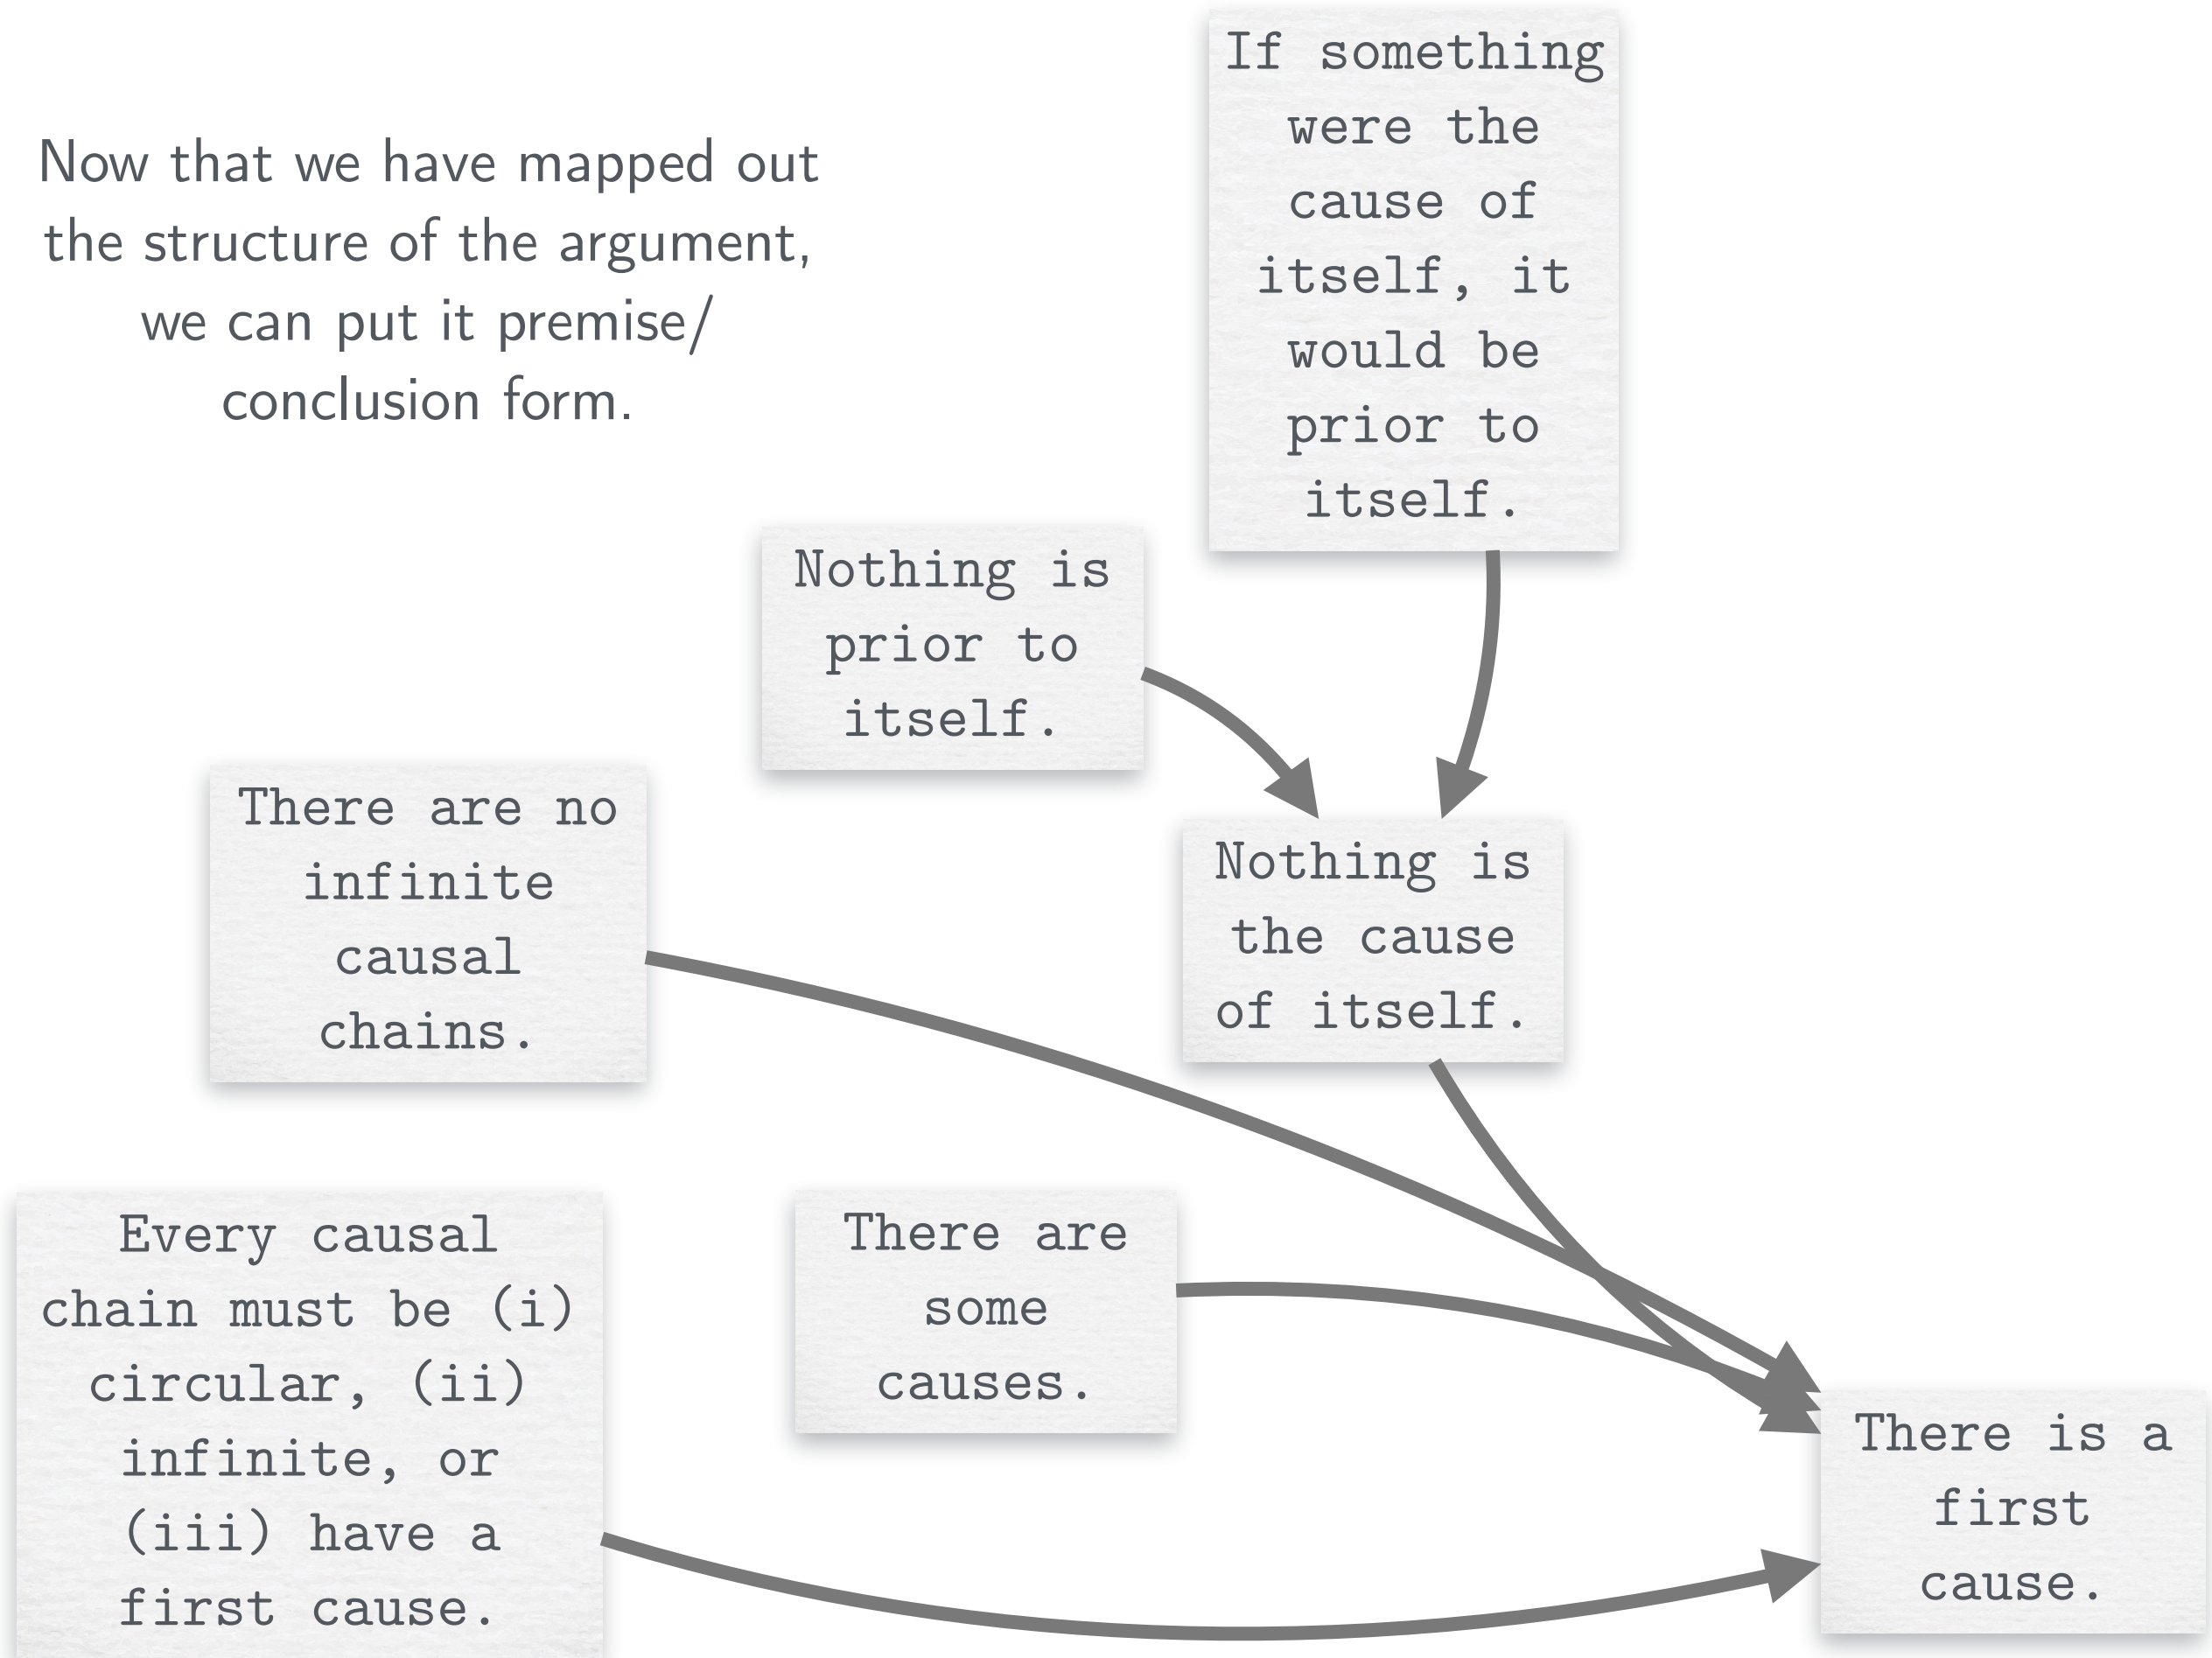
Now that we have mapped out the structure of the argument, we can put it premise/ conclusion form.

If something were the cause of itself, it would be prior to itself.

Nothing is prior to itself.

There are no infinite causal chains.

Nothing is the cause of itself.

Every causal chain must be (i) circular, (ii) infinite, or (iii) have a first cause.

There are some causes.

There is a first cause.